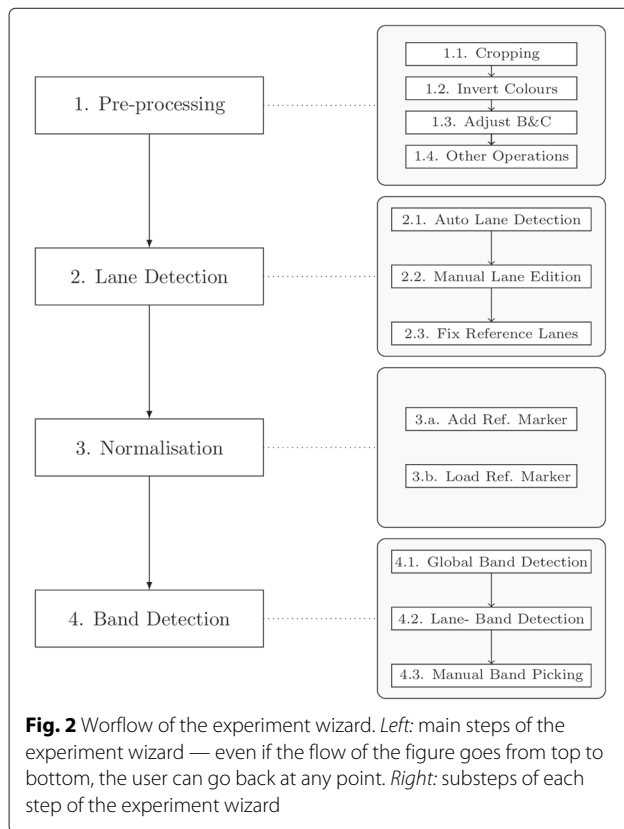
1. Pre-processing

1.1. Cropping

1.2. Invert Colours

1.3. Adjust B&C

1.4. Other Operations

2. Lane Detection

2.1. Auto Lane Detection

2.2. Manual Lane Edition

2.3. Fix Reference Lanes

3. Normalisation

3.a. Add Ref. Marker

3.b. Load Ref. Marker

4. Band Detection

4.1. Global Band Detection

4.2. Lane- Band Detection

4.3. Manual Band Picking

**Fig. 2** Worflow of the experiment wizard. *Left:* main steps of the experiment wizard — even if the flow of the figure goes from top to bottom, the user can go back at any point. *Right:* substeps of each step of the experiment wizard